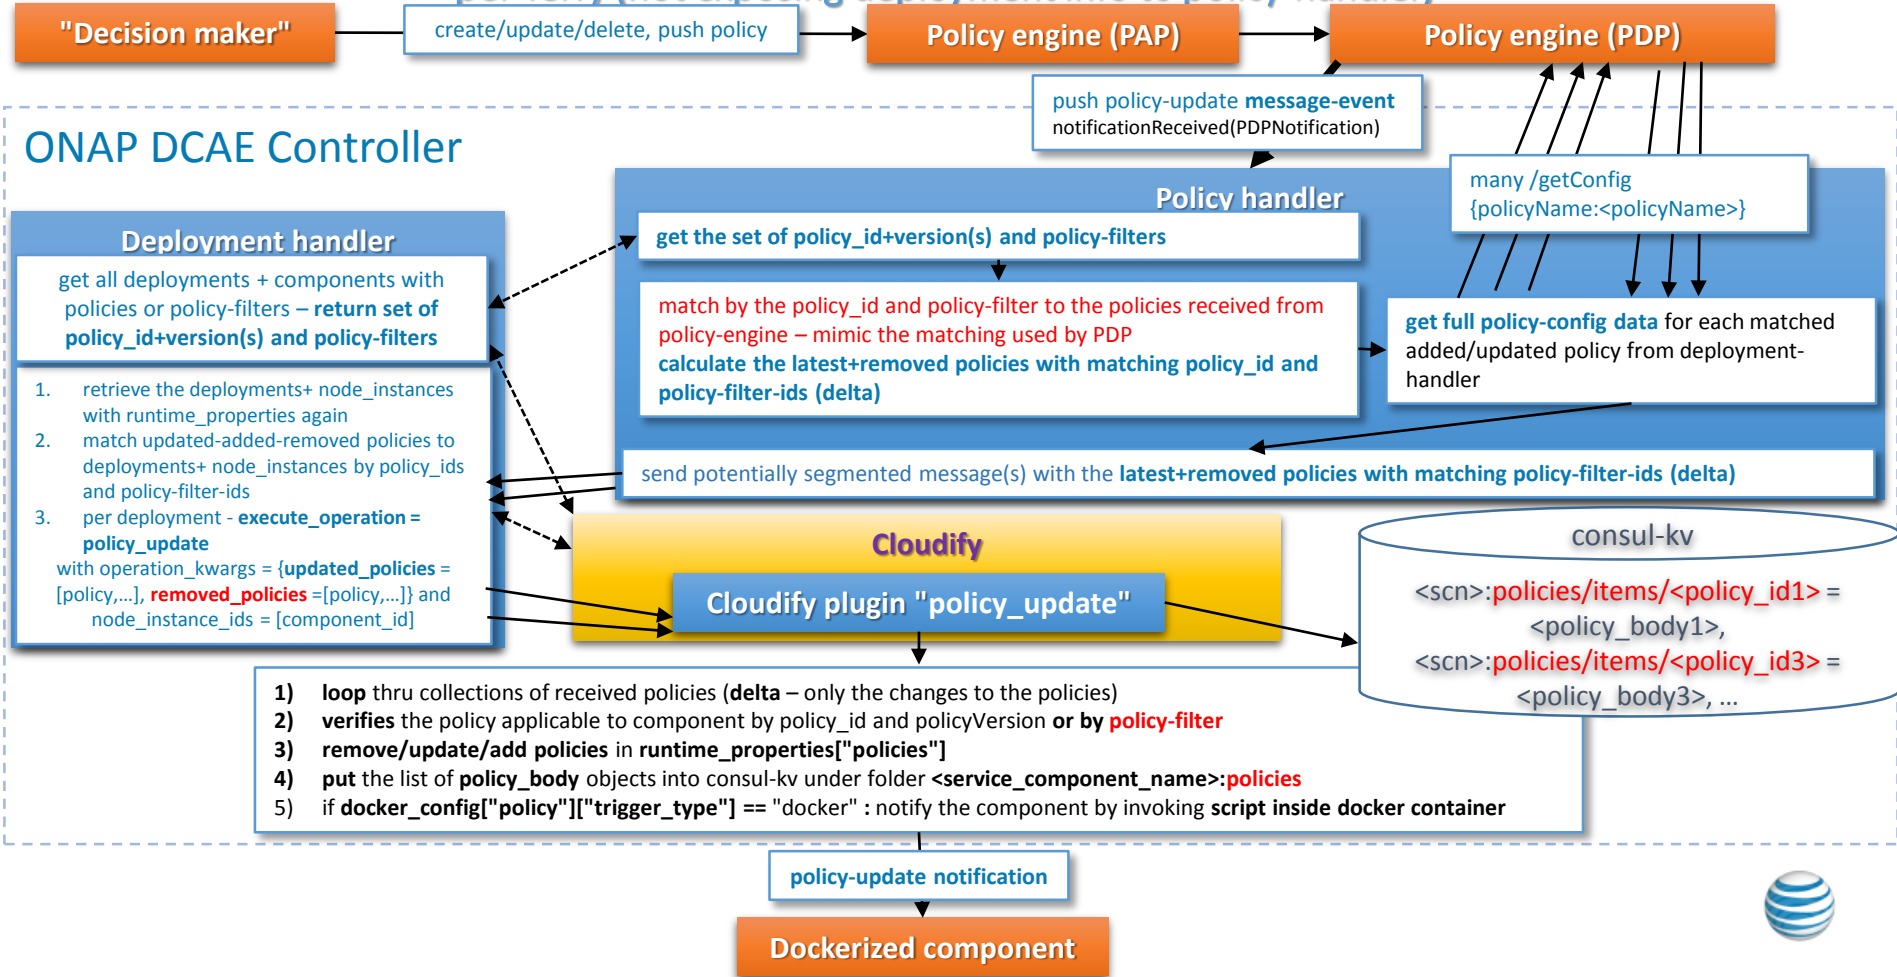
"Decision maker"

create/update/delete, push policy

Policy engine (PAP)

Policy engine (PDP)

push policy-update message-event
notificationReceived(PDPNotification)

ONAP DCAE Controller

many /getConfig
{policyName:<policyName>}

Policy handler

get the set of policy_id+version(s) and policy-filters

match by the policy_id and policy-filter to the policies received from policy-engine – mimic the matching used by PDP
calculate the latest+removed policies with matching policy_id and policy-filter-ids (delta)

get full policy-config data for each matched added/updated policy from deployment-handler

send potentially segmented message(s) with the latest+removed policies with matching policy-filter-ids (delta)

Deployment handler

get all deployments + components with policies or policy-filters – return set of policy_id+version(s) and policy-filters

1. retrieve the deployments+ node_instances with runtime_properties again
2. match updated-added-removed policies to deployments+ node_instances by policy_ids and policy-filter-ids
3. per deployment - execute_operation = policy_update
with operation_kwargs = {updated_policies = [policy,…], removed_policies =[policy,…]} and node_instance_ids = [component_id]

Cloudify

Cloudify plugin "policy_update"

consul-kv

<scn>:policies/items/<policy_id1> = <policy_body1>, <scn>:policies/items/<policy_id3> = <policy_body3>, …

1) loop thru collections of received policies (delta – only the changes to the policies)
2) verifies the policy applicable to component by policy_id and policyVersion or by policy-filter
3) remove/update/add policies in runtime_properties["policies"]
4) put the list of policy_body objects into consul-kv under folder <service_component_name>:policies
5) if docker_config["policy"]["trigger_type"] == "docker" : notify the component by invoking script inside docker container

policy-update notification

Dockerized component